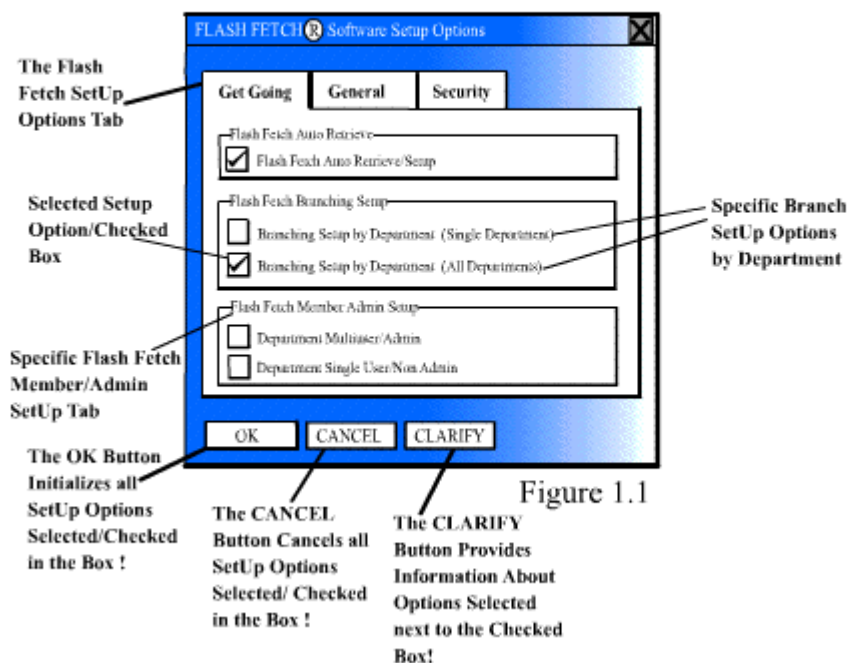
FLASH FETCH® Software Setup Options

The Flash Fetch SetUp Options Tab

Get Going | General | Security

Flash Fetch Auto Retrieve

Flash Fetch Auto Retrieve/Setup

Selected Setup Option/Checked Box

Flash Fetch Branching Setup

Branching Setup by Department (Single Department)

Branching Setup by Department (All Departments)

Specific Branch SetUp Options by Department

Flash Fetch Member Admin Setup

Department Multiuser/Admin

Department Single User/Non Admin

Specific Flash Fetch Member/Admin SetUp Tab

OK CANCEL CLARIFY

Figure 1.1

The OK Button Initializes all SetUp Options Selected/Checked in the Box !

The CANCEL Button Cancels all SetUp Options Selected/ Checked in the Box !

The CLARIFY Button Provides Information About Options Selected next to the Checked Box!